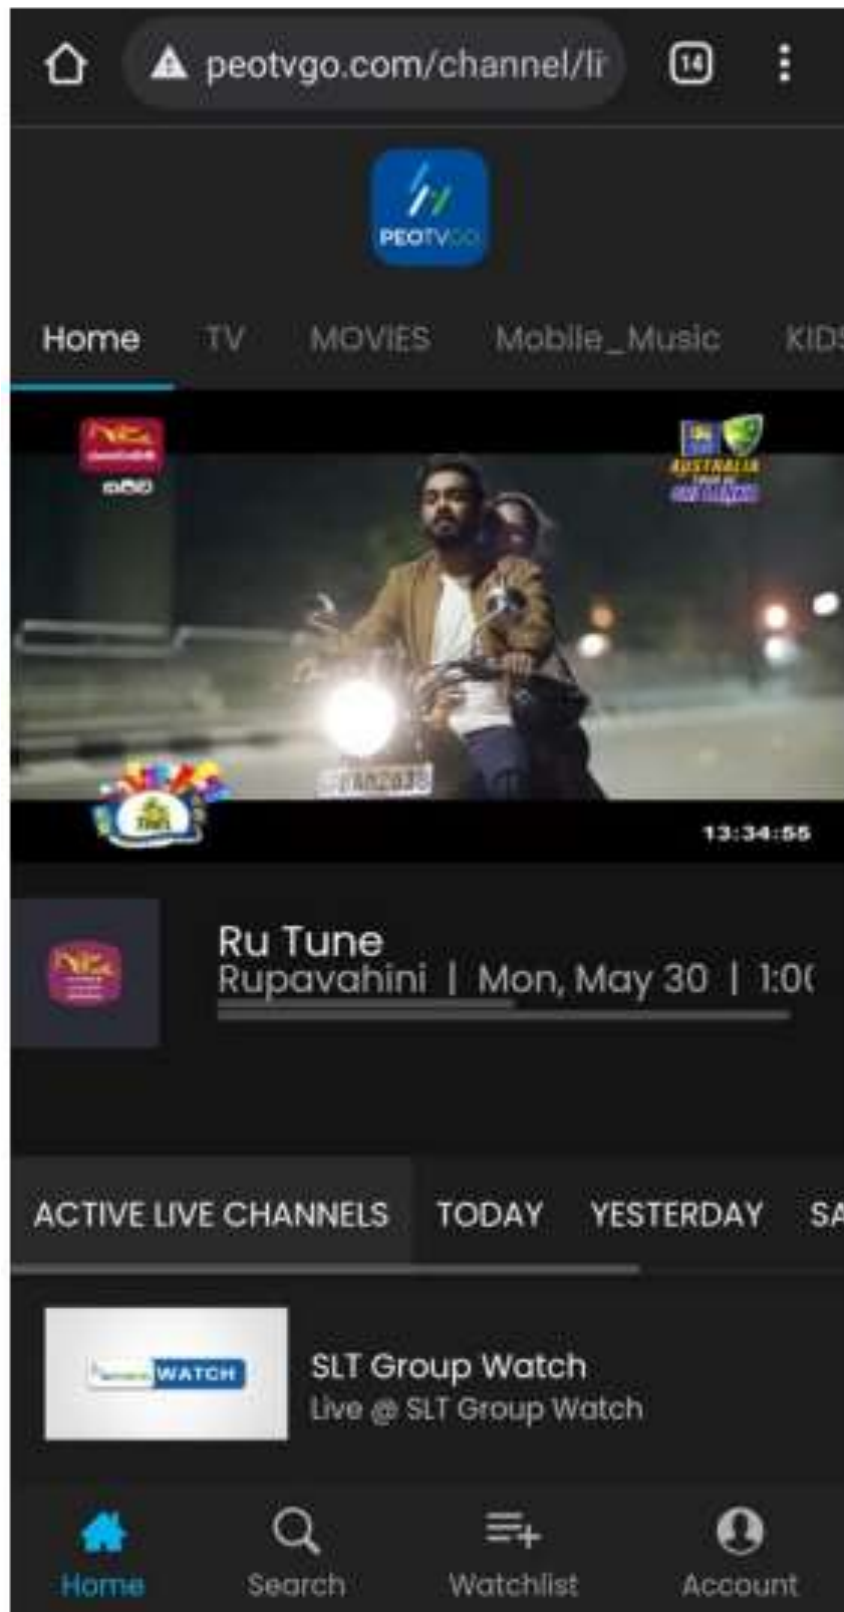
peotvgo.com/channel/lr

14

PEOTVGO

Home TV MOVIES Mobile_Music KIDS

AUSTRALIA

13:34:55

Ru Tune
Rupavahini | Mon, May 30 | 1:0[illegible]

ACTIVE LIVE CHANNELS TODAY YESTERDAY SA

WATCH

SLT Group Watch
Live @ SLT Group Watch

Home Search Watchlist Account